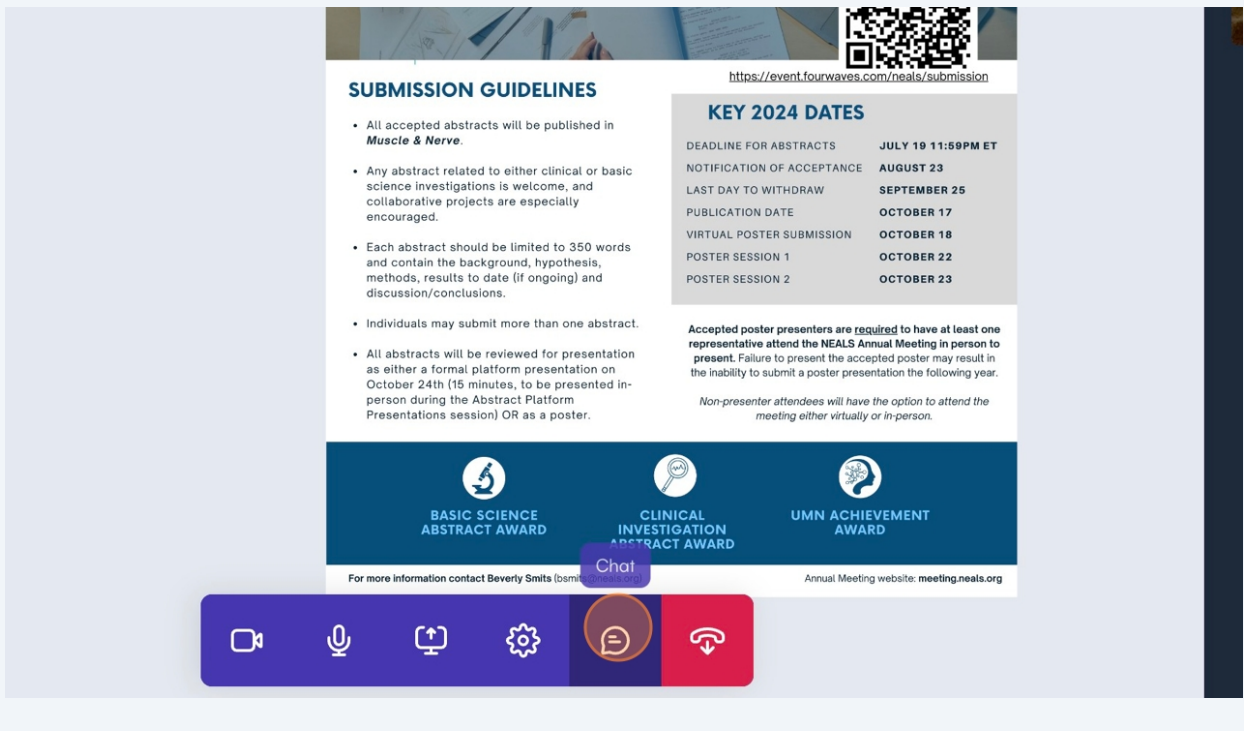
https://event.fourwaves.com/neals/submission

SUBMISSION GUIDELINES

- All accepted abstracts will be published in ***Muscle & Nerve***.
- Any abstract related to either clinical or basic science investigations is welcome, and collaborative projects are especially encouraged.
- Each abstract should be limited to 350 words and contain the background, hypothesis, methods, results to date (if ongoing) and discussion/conclusions.
- Individuals may submit more than one abstract.
- All abstracts will be reviewed for presentation as either a formal platform presentation on October 24th (15 minutes, to be presented in-person during the Abstract Platform Presentations session) OR as a poster.

KEY 2024 DATES

| | |
|---|---|
| DEADLINE FOR ABSTRACTS | JULY 19 11:59PM ET |
| NOTIFICATION OF ACCEPTANCE | AUGUST 23 |
| LAST DAY TO WITHDRAW | SEPTEMBER 25 |
| PUBLICATION DATE | OCTOBER 17 |
| VIRTUAL POSTER SUBMISSION | OCTOBER 18 |
| POSTER SESSION 1 | OCTOBER 22 |
| POSTER SESSION 2 | OCTOBER 23 |

**Accepted poster presenters are required to have at least one representative attend the NEALS Annual Meeting in person to present.** Failure to present the accepted poster may result in the inability to submit a poster presentation the following year.

*Non-presenter attendees will have the option to attend the meeting either virtually or in-person.*

BASIC SCIENCE ABSTRACT AWARD

CLINICAL INVESTIGATION ABSTRACT AWARD

UMN ACHIEVEMENT AWARD

For more information contact Beverly Smits (bsmits@neals.org)

Annual Meeting website: meeting.neals.org

Chat